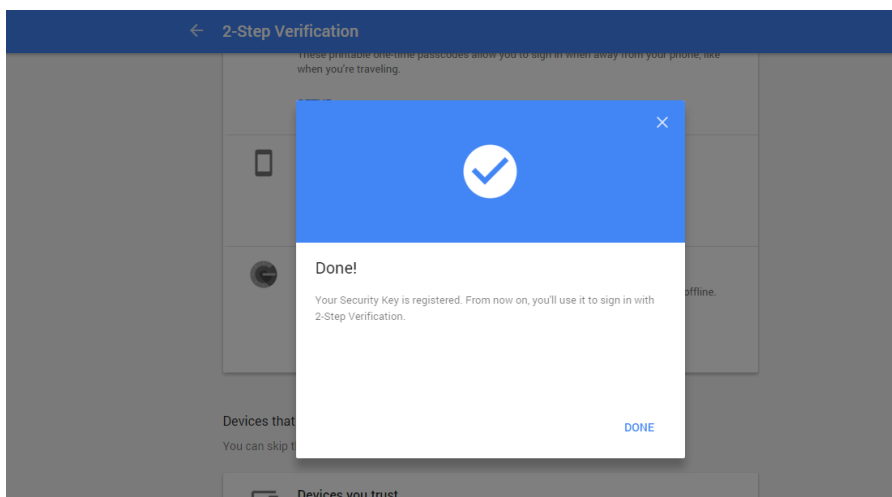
← 2-Step Verification

These printable one-time passcodes allow you to sign in when away from your phone, like when you're traveling.

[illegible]

offline.

Devices that

You can skip t

Devices you trust

Done!

Your Security Key is registered. From now on, you'll use it to sign in with 2-Step Verification.

DONE